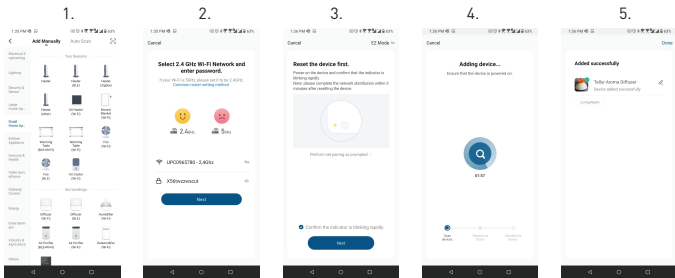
1.

1:26 PM

Add Manually Auto Scan

Electrical & Networking

Lighting

Security & Sensor

Large Home Ap...

Small Home Ap...

Kitchen Appliances

Exercise & Health

Video Surveillance

Gateway Control

Energy

Entertainment

Industry & Agriculture

Others

Fan Humidifier

Heater

Heater (BLE)

Heater (Zigbee)

Heater (other)

Oil Heater (Wi-Fi)

Electric Blanket (Wi-Fi)

Warming Table (Bluetooth)

Warming Table (Wi-Fi)

Fan (BLE)

Fan (Wi-Fi)

Air Cooler (Wi-Fi)

Diffuser (Wi-Fi)

Diffuser (BLE)

Humidifier (Wi-Fi)

Air Purifier (Wi-Fi)

Air Purifier (BLE)

Dehumidifier (Wi-Fi)

2.

1:26 PM

Cancel

Select 2.4 GHz Wi-Fi Network and enter password.

If your Wi-Fi is 5GHz, please set it to be 2.4GHz. Common router setting method

2.4GHz 5GHz

UPC086780 - 2.4GHz

X5Bmvzwsxul

Next

3.

1:26 PM

Cancel EZ Mode

Reset the device first.

Power on the device and confirm that the indicator is blinking rapidly. Note: please complete the network distribution within 3 minutes after resetting the device

Perform net pairing as prompted

Confirm the indicator is blinking rapidly.

Next

4.

1:26 PM

Cancel

Adding device...

Ensure that the device is powered on.

01:57

Scan devices. Register on Cloud. Initialize the device.

5.

1:26 PM

Done

Added successfully

Tellur Aroma Diffuser

Device added successfully

Completion